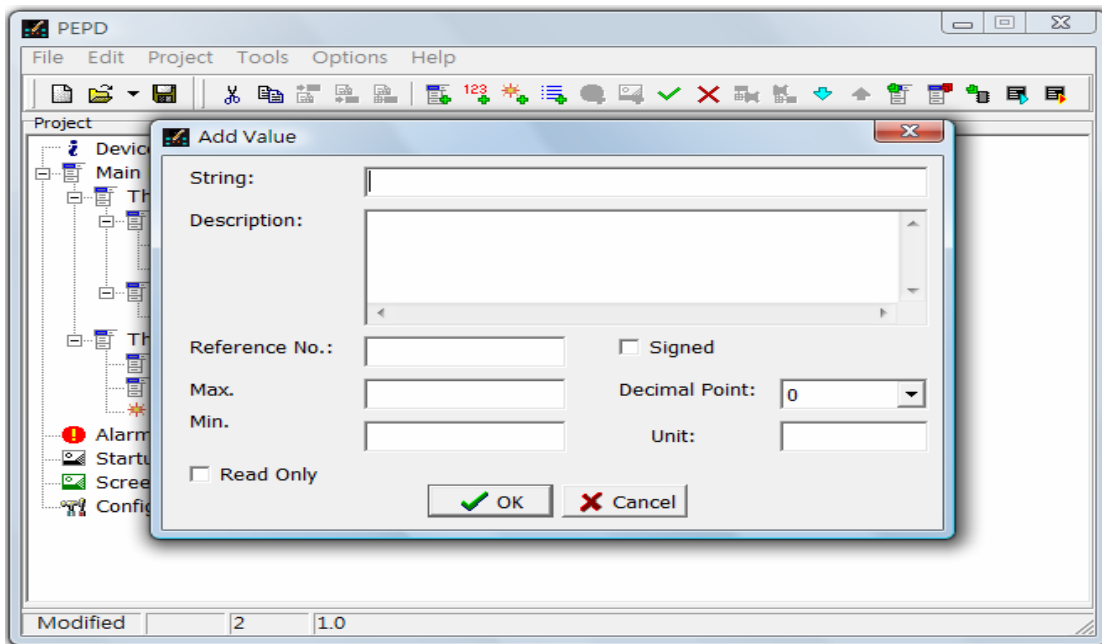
PEPD

File Edit Project Tools Options Help

123

Project

Devic

Main

Th

Th

Alarm

Startu

Scree

Config

Add Value

String:

Description:

Reference No.:

Signed

Max.

Decimal Point: 0

Min.

Unit:

Read Only

OK

Cancel

Modified 2 1.0